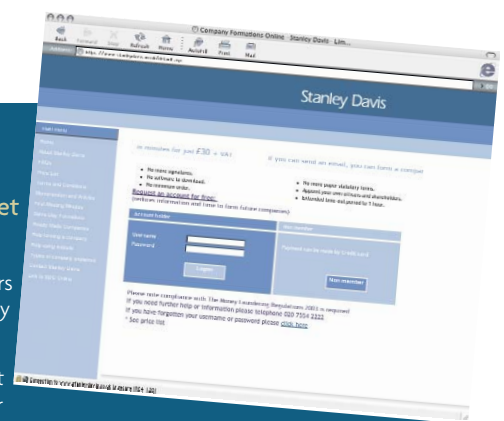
Company Formations Online Stanley Davis Lim...

Back Forward Stop Refresh Home AutoFill Print Mail

Address http://www.stanleydavis.co.uk

Stanley Davis

In minutes for just £30 + VAT

If you can send an email, you can form a company

• No more signatures.
• No software to download.
• No excessive order.

• No more paper statutory forms.
• Appoint your own officers and shareholders.
• Extended time out period to 1 hour.

Request an account for free: (enter information and time to form future companies)

Account holder

Username
Password

Login

New member

Payment can be made by credit card

New member

Please note compliance with The Money Laundering Regulations 2003 is required
If you need further help or information please telephone 020 7554 2222
If you have forgotten your username or password please click here
* See price list

Main menu
Home
About Stanley Davis
FAQs
Price list
Terms and Conditions
Memorandum and Articles
Help Making Minutes
Same Day Formations
Ready Made Companies
Help forming a company
Help using website
Types of company explained
Contact Stanley Davis
Link to this website